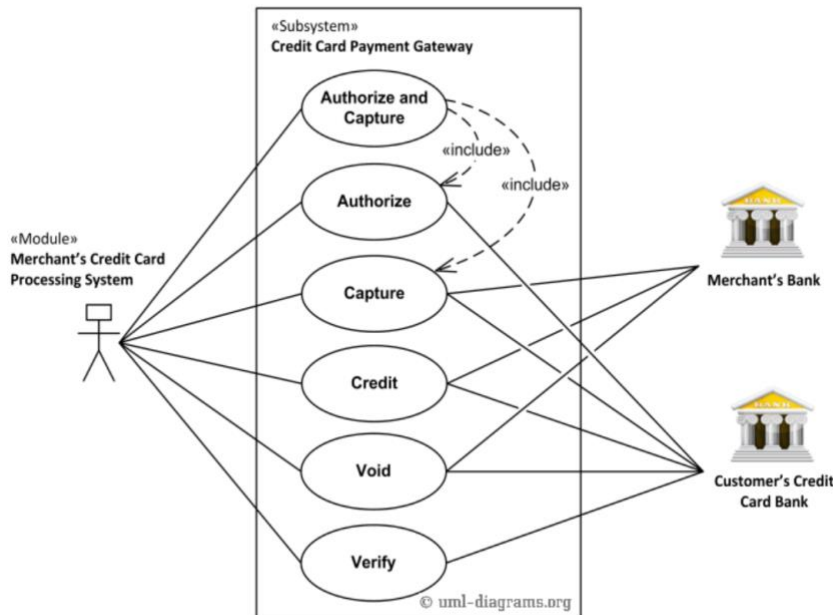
«Subsystem»
Credit Card Payment Gateway

Authorize and Capture

«include»

«include»

Authorize

«Module»
Merchant's Credit Card Processing System

Capture

Credit

Void

Verify

BANK

Merchant's Bank

BANK

Customer's Credit Card Bank

© uml-diagrams.org